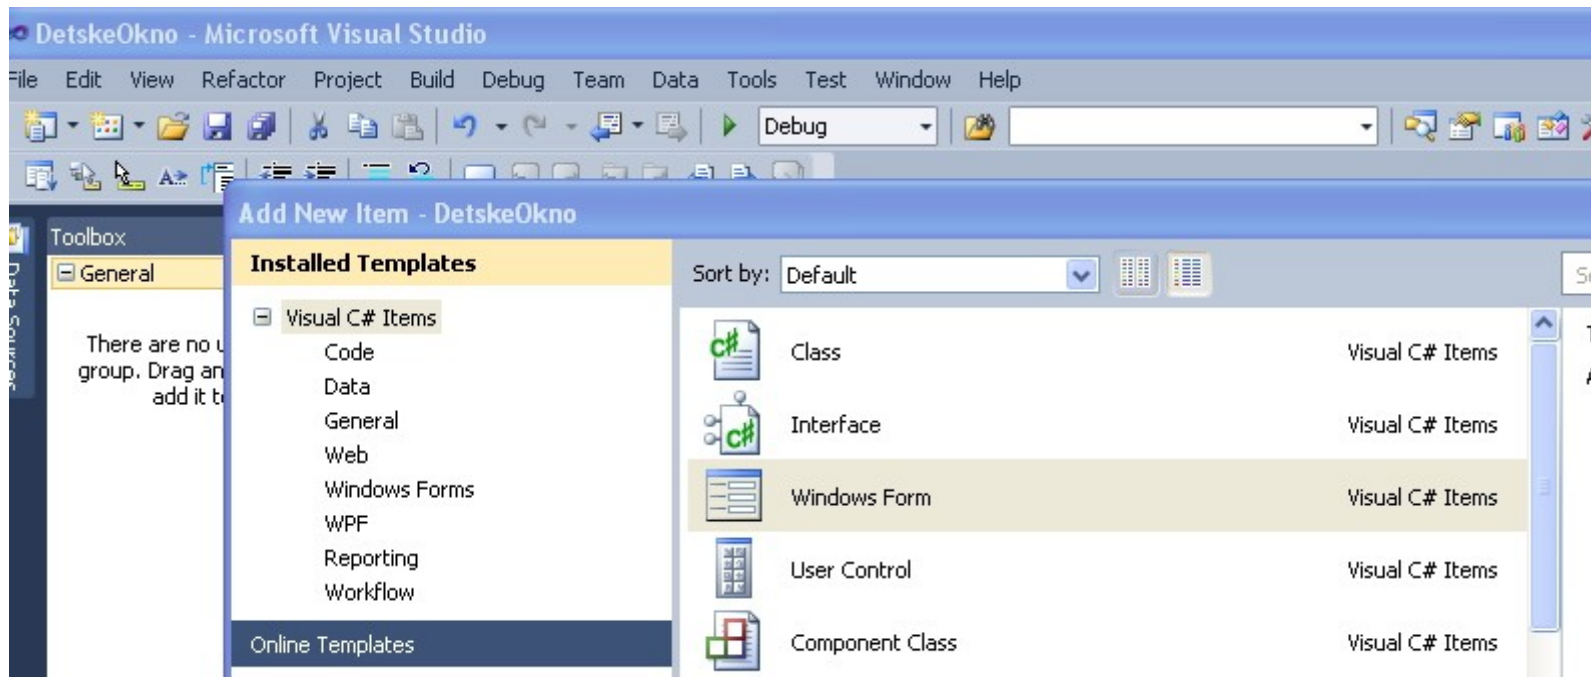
DetskeOkno - Microsoft Visual Studio

File Edit View Refactor Project Build Debug Team Data Tools Test Window Help

Debug

Toolbox

General

There are no u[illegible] group. Drag an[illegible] add it t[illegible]

Data Sources

Add New Item - DetskeOkno

Installed Templates

Visual C# Items
Code
Data
General
Web
Windows Forms
WPF
Reporting
Workflow

Online Templates

Sort by: Default

| | |
|---|---|
| Class | Visual C# Items |
| Interface | Visual C# Items |
| Windows Form | Visual C# Items |
| User Control | Visual C# Items |
| Component Class | Visual C# Items |